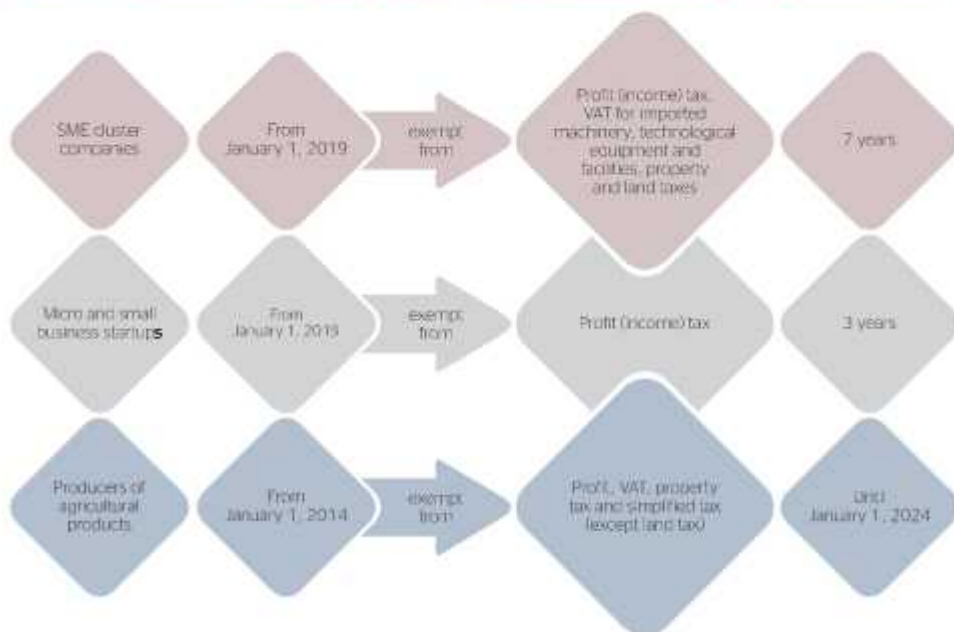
SME cluster companies

From January 1, 2019

exempt from

Profit (income) tax, VAT for imported machinery, technological equipment and facilities, property and land taxes

7 years

Micro and small business startups

From January 1, 2019

exempt from

Profit (income) tax

3 years

Producers of agricultural products

From January 1, 2014

exempt from

Profit, VAT, property tax and simplified tax (except land tax)

Until January 1, 2024